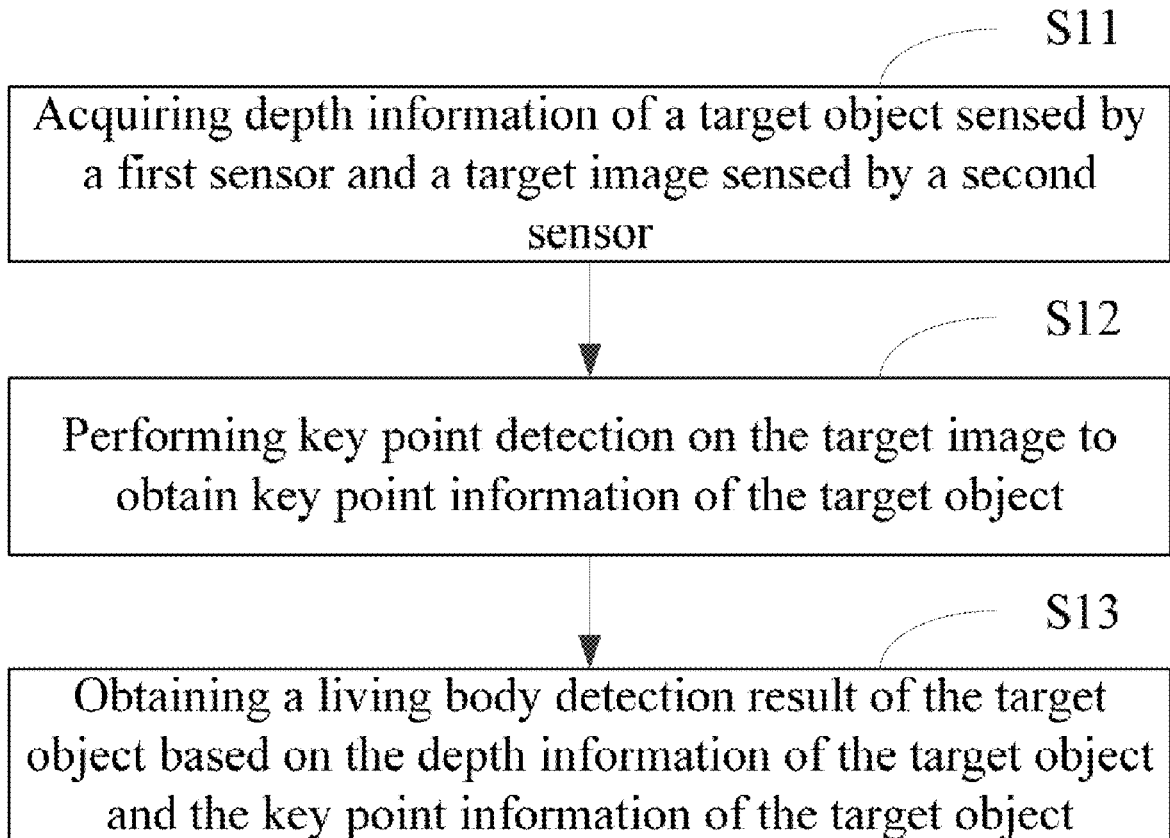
S11

Acquiring depth information of a target object sensed by a first sensor and a target image sensed by a second sensor

S12

Performing key point detection on the target image to obtain key point information of the target object

S13

Obtaining a living body detection result of the target object based on the depth information of the target object and the key point information of the target object